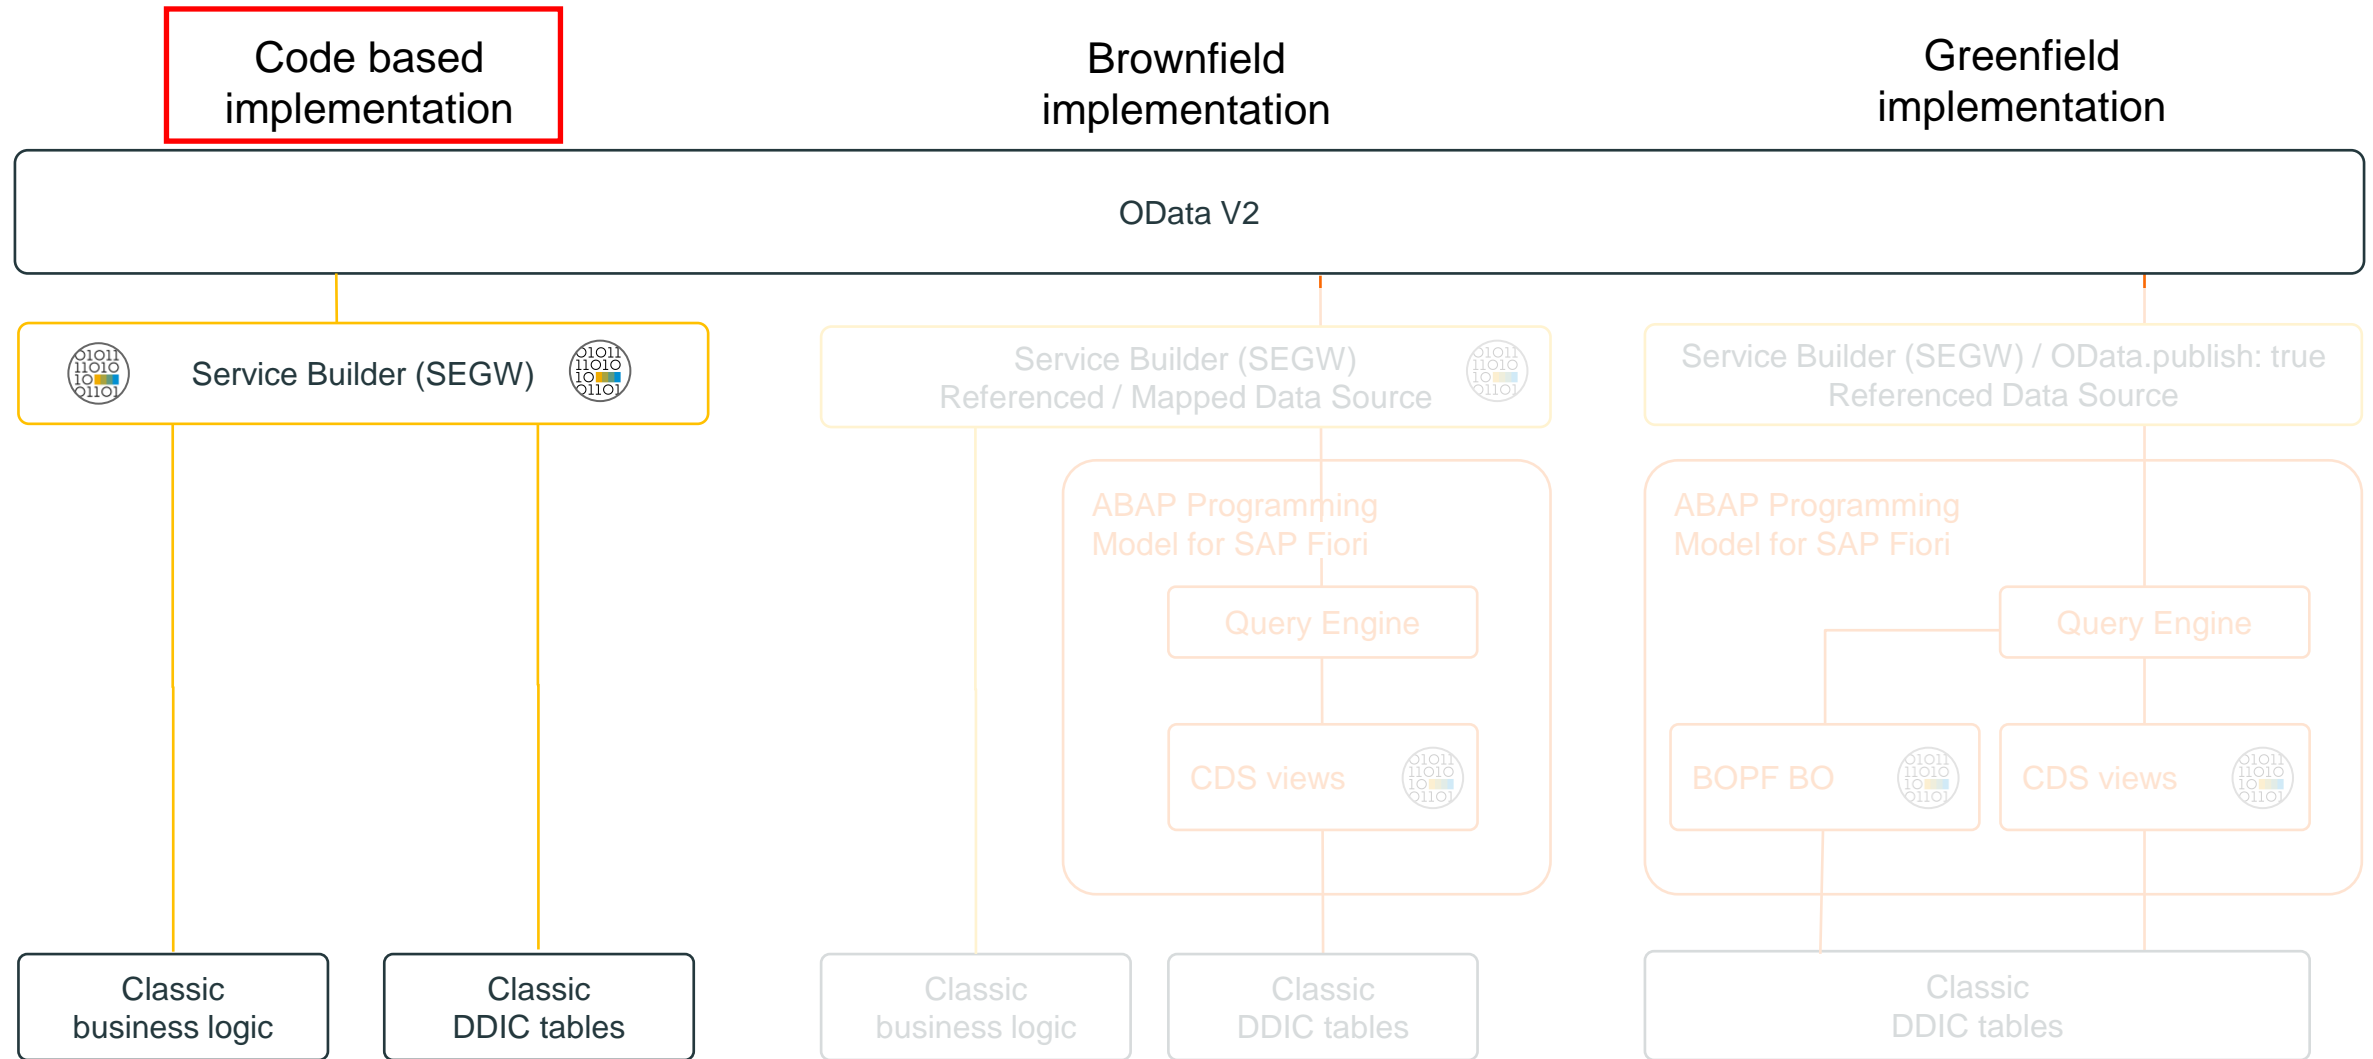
Code based implementation

Brownfield implementation

Greenfield implementation

OData V2

Service Builder (SEGW)

Service Builder (SEGW) Referenced / Mapped Data Source

Service Builder (SEGW) / OData.publish: true Referenced Data Source

ABAP Programming Model for SAP Fiori

Query Engine

CDS views

ABAP Programming Model for SAP Fiori

Query Engine

BOPF BO

CDS views

Classic business logic

Classic DDIC tables

Classic business logic

Classic DDIC tables

Classic DDIC tables